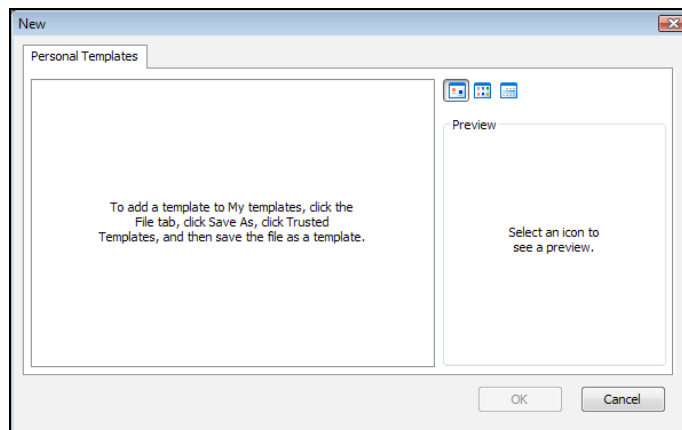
New

Personal Templates

To add a template to My templates, click the File tab, click Save As, click Trusted Templates, and then save the file as a template.

Preview

Select an icon to see a preview.

OK

Cancel